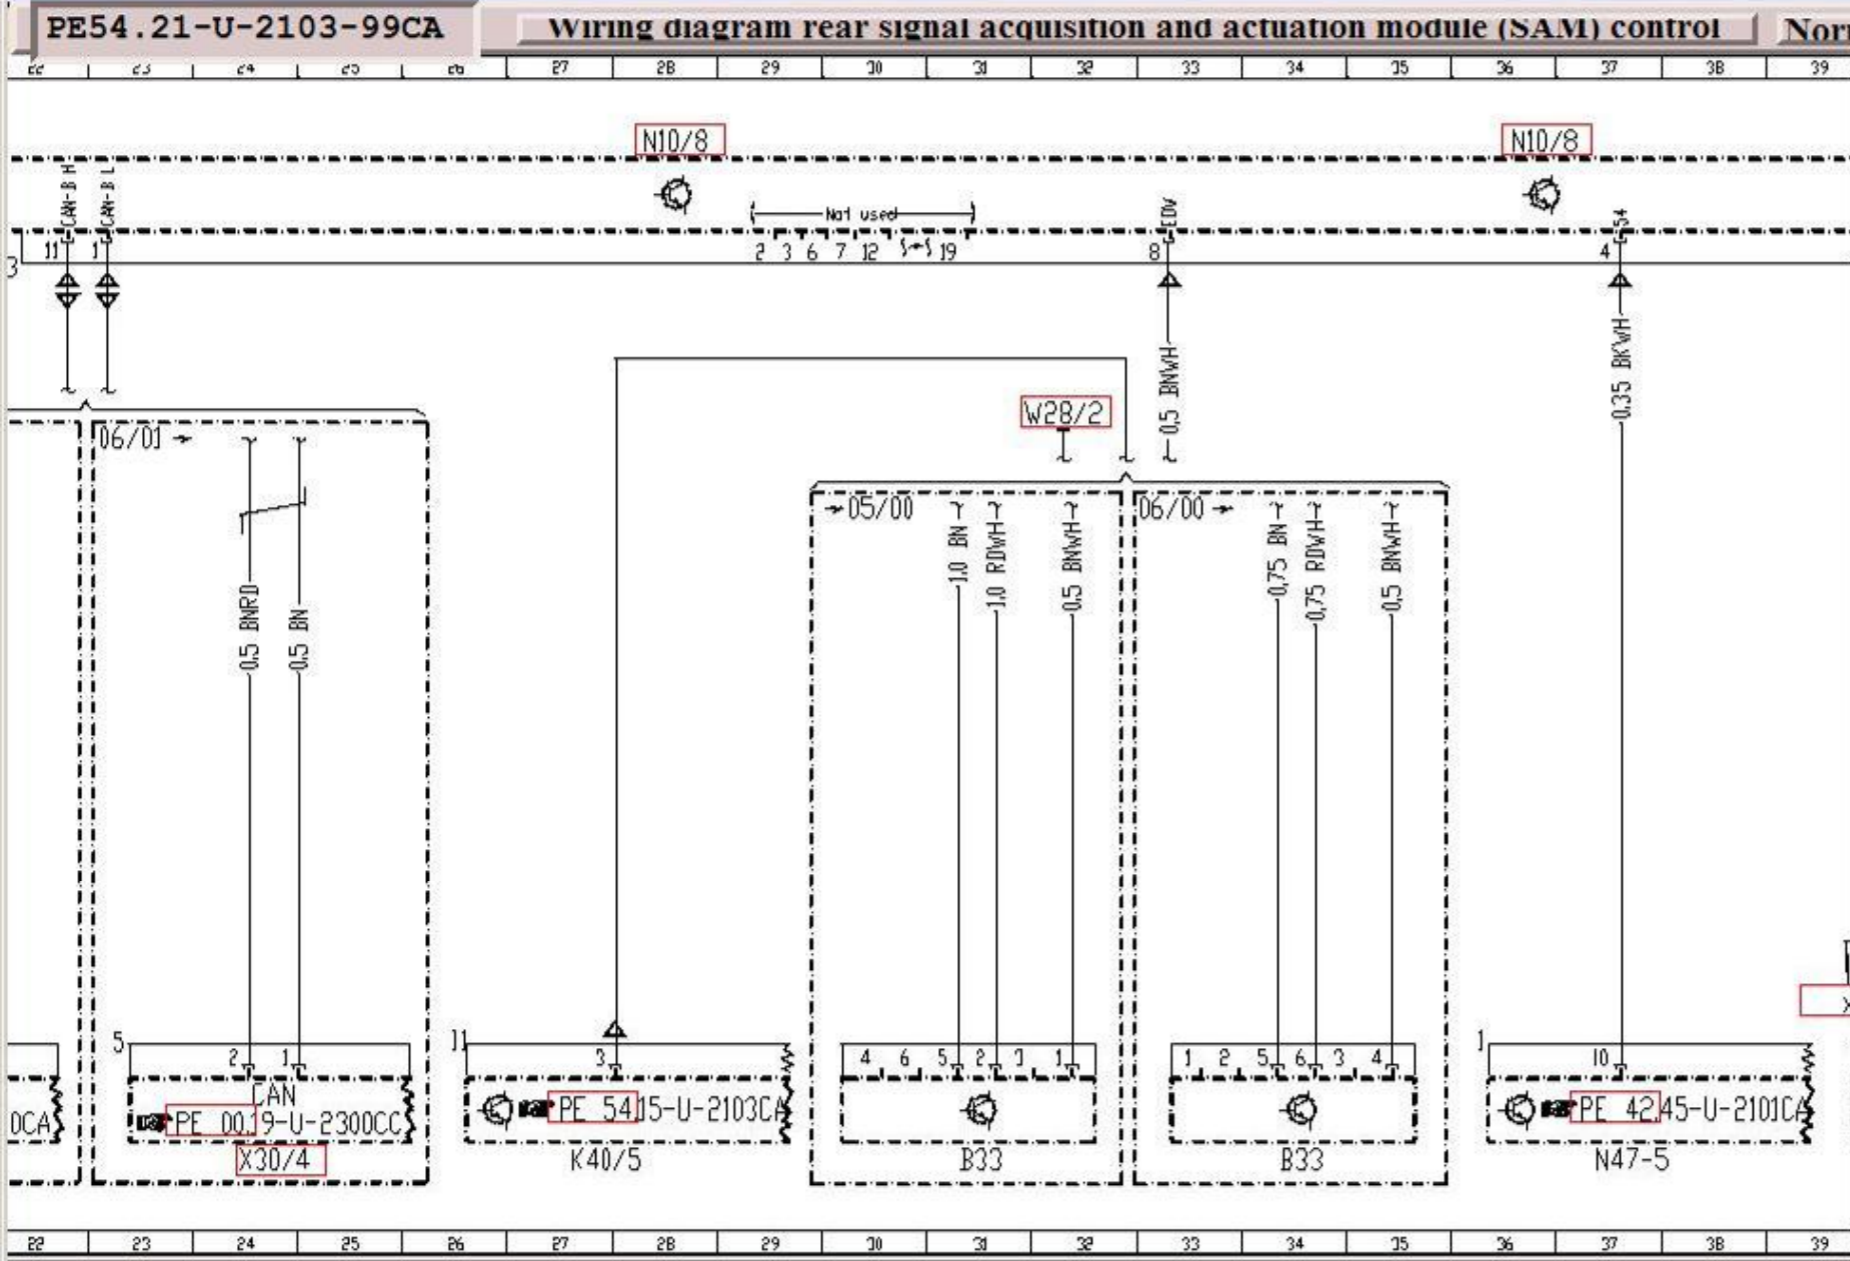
PE54.21-U-2103-99CA

Wiring diagram rear signal acquisition and actuation module (SAM) control

Nor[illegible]

22 23 24 25 26 27 28 29 30 31 32 33 34 35 36 37 38 39

N10/8

N10/8

CAN-B H

CAN-B L

Not used

EDV

54

11 1

2 3 6 7 12 19

8

4

3

0,5 BNWH

0,35 BKWH

W28/2

06/01

05/00

06/00

1,0 BN

1,0 RDWH

0,5 BNWH

0,75 BN

0,75 RDWH

0,5 BNWH

0,5 BNRD

0,5 BN

5

2 1

CAN

0CA

PE 00.19-U-2300CC

X30/4

11

3

PE 54.15-U-2103CA

K40/5

4 6 5 2 3 1

B33

1 2 5 6 3 4

B33

1

10

PE 42.45-U-2101CA

N47-5

22 23 24 25 26 27 28 29 30 31 32 33 34 35 36 37 38 39